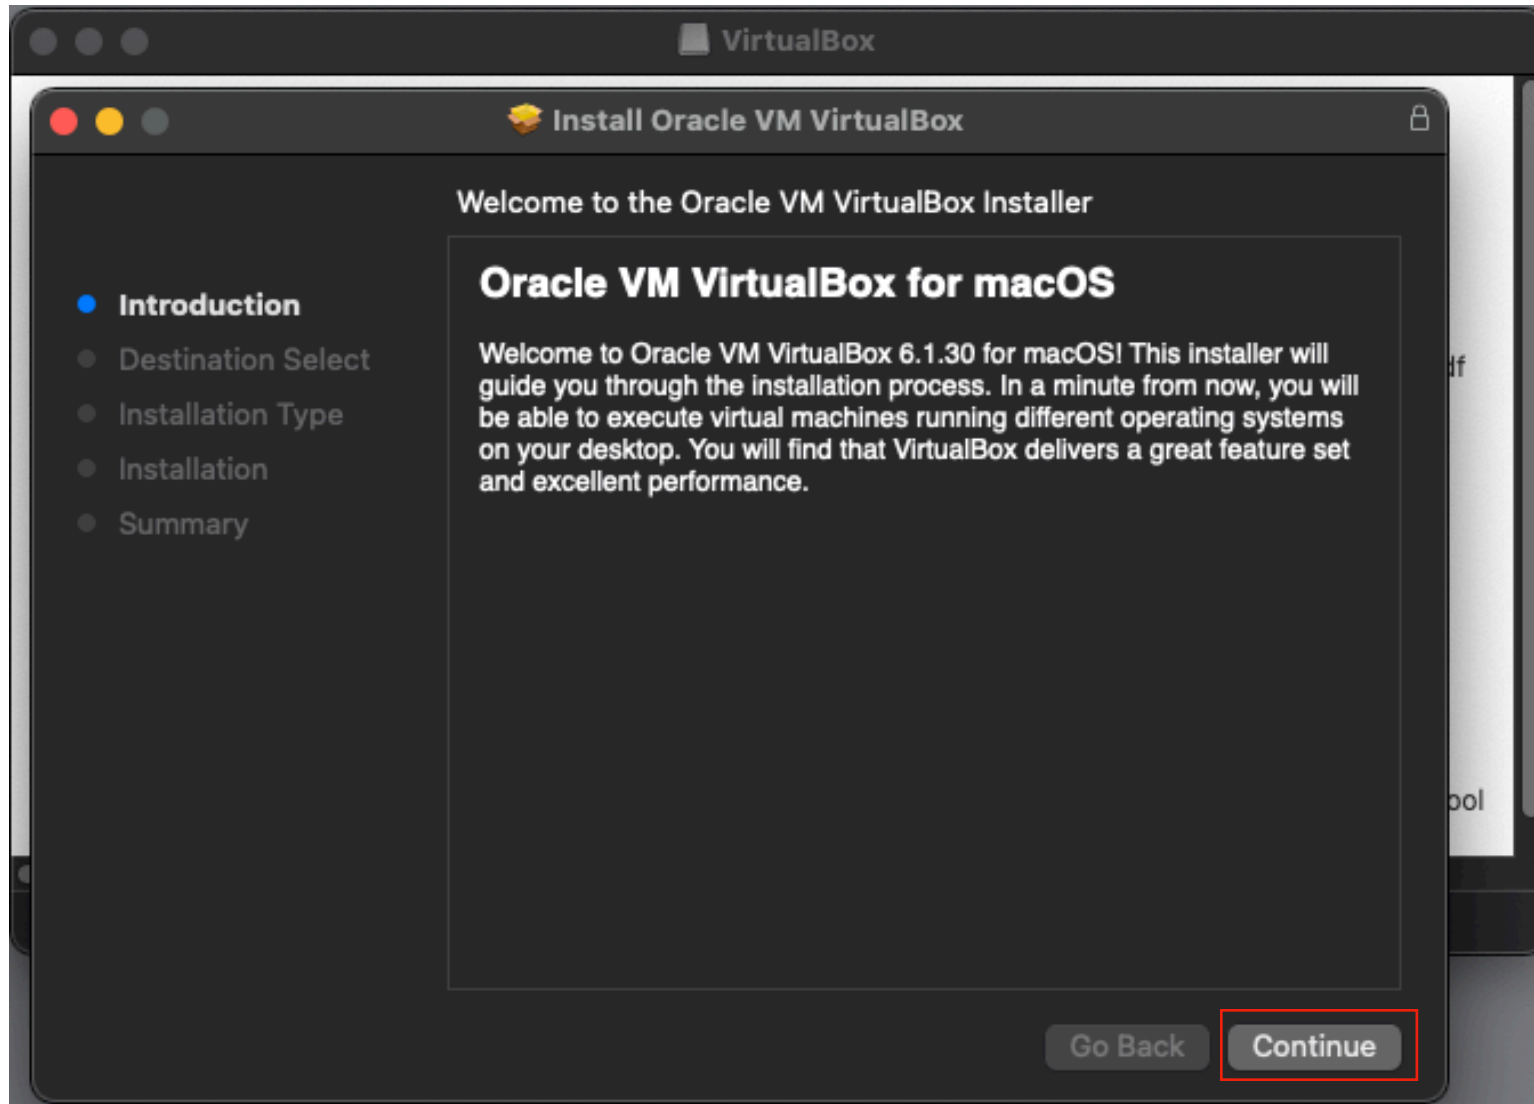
VirtualBox

Install Oracle VM VirtualBox

Welcome to the Oracle VM VirtualBox Installer

Introduction
Destination Select
Installation Type
Installation
Summary

Oracle VM VirtualBox for macOS

Welcome to Oracle VM VirtualBox 6.1.30 for macOS! This installer will guide you through the installation process. In a minute from now, you will be able to execute virtual machines running different operating systems on your desktop. You will find that VirtualBox delivers a great feature set and excellent performance.

df

ool

Go Back

Continue